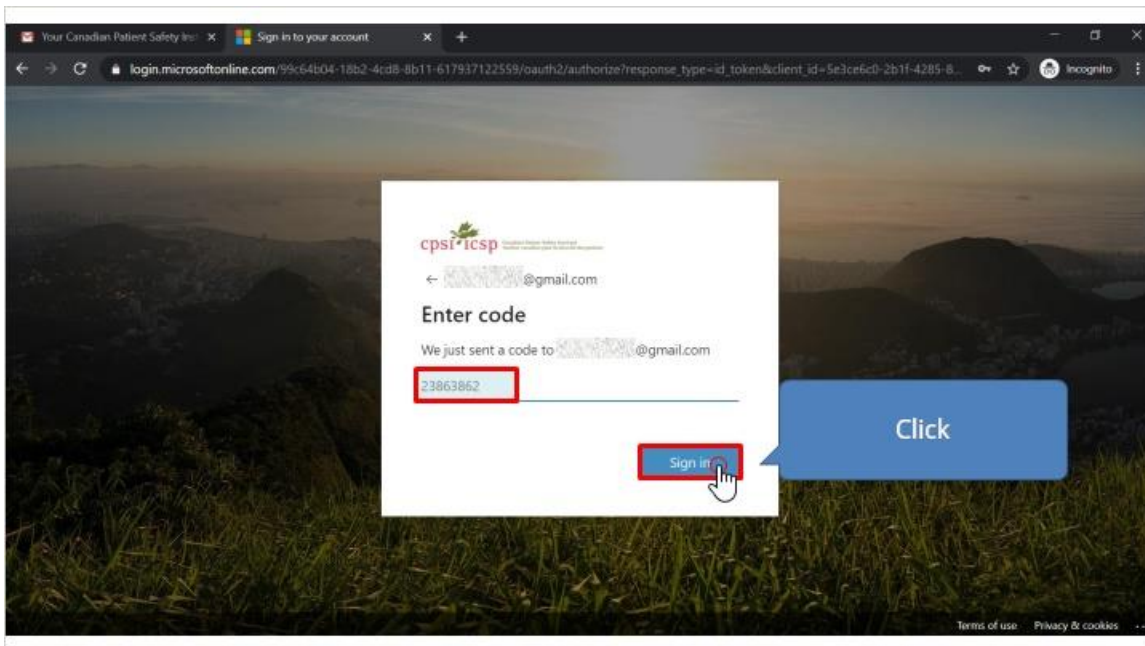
Your Canadian Patient Safety Ins ×
Sign in to your account ×
+

login.microsoftonline.com/99c64b04-18b2-4cd8-8b11-617937122559/oauth2/authorize?response_type=id_token&client_id=5e3ce6c0-2b1f-4285-8...

Incognito

cpsi icsp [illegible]

← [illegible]@gmail.com

Enter code

We just sent a code to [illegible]@gmail.com

23863862

Sign in

Click

Terms of use Privacy & cookies ...